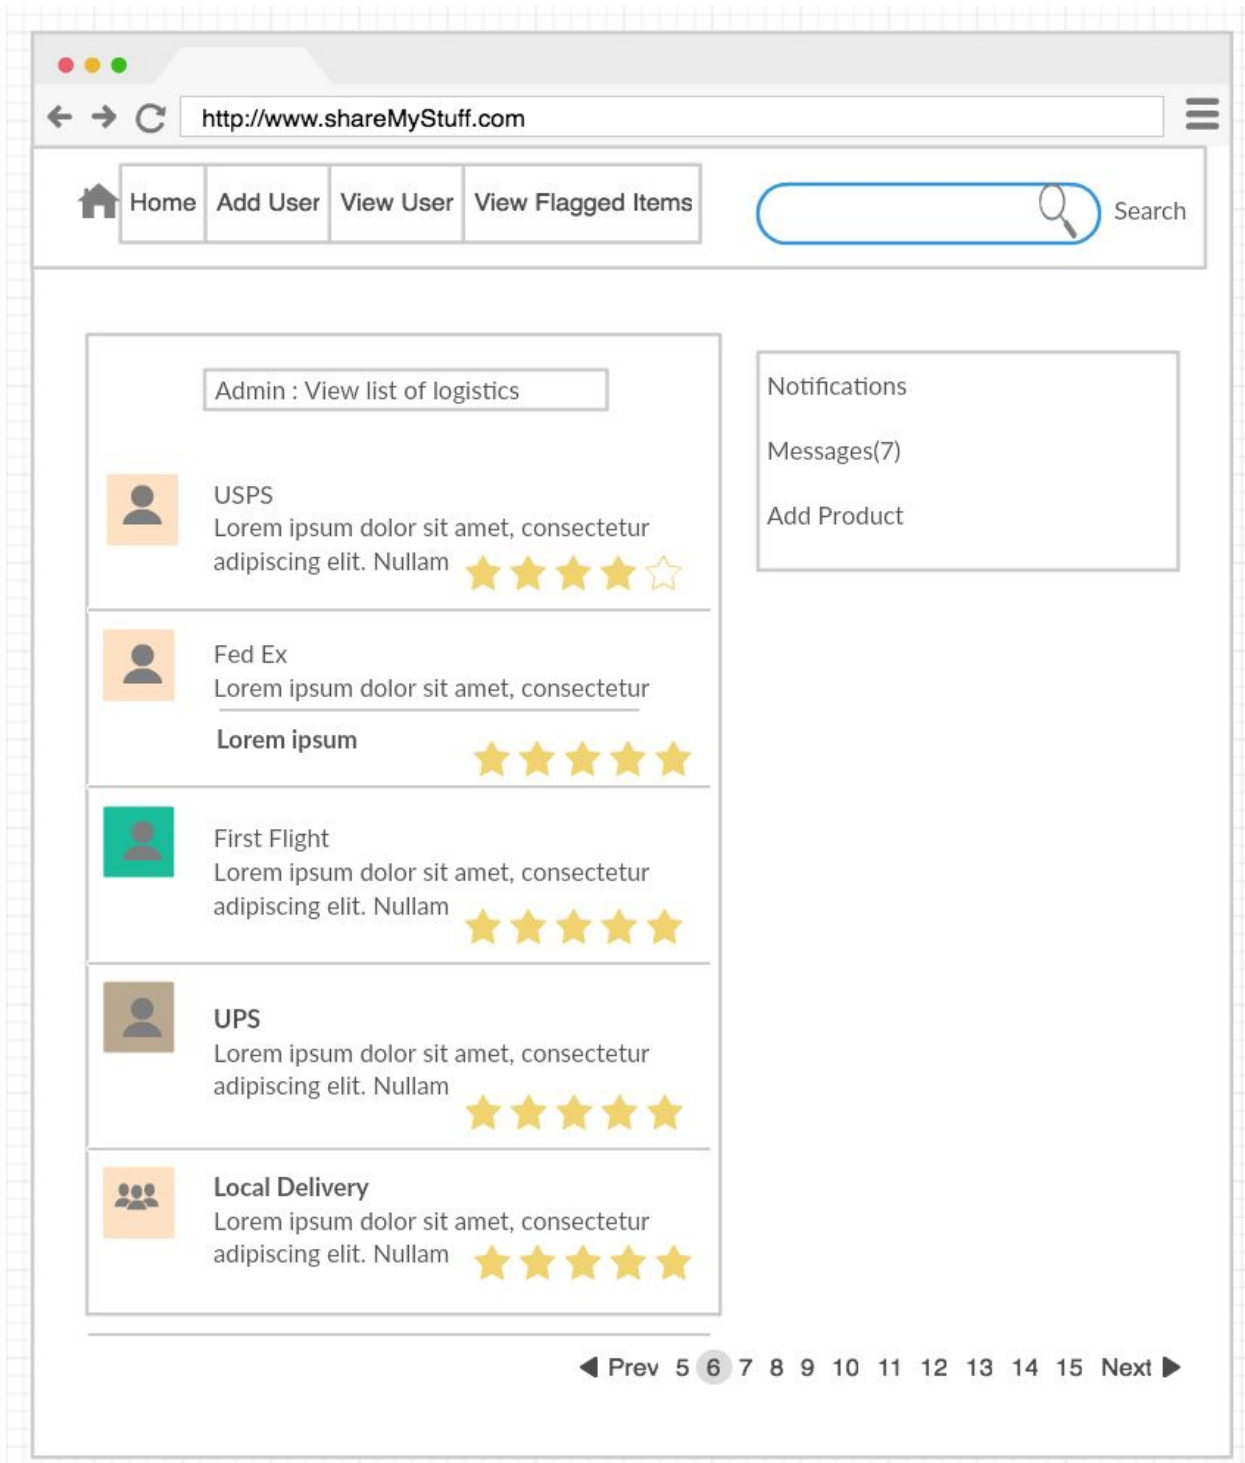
http://www.shareMyStuff.com

Home | Add User | View User | View Flagged Items

Search

Admin : View list of logistics

USPS
Lorem ipsum dolor sit amet, consectetur adipiscing elit. Nullam

Fed Ex
Lorem ipsum dolor sit amet, consectetur

Lorem ipsum

First Flight
Lorem ipsum dolor sit amet, consectetur adipiscing elit. Nullam

UPS
Lorem ipsum dolor sit amet, consectetur adipiscing elit. Nullam

Local Delivery
Lorem ipsum dolor sit amet, consectetur adipiscing elit. Nullam

Notifications

Messages(7)

Add Product

Prev 5 6 7 8 9 10 11 12 13 14 15 Next